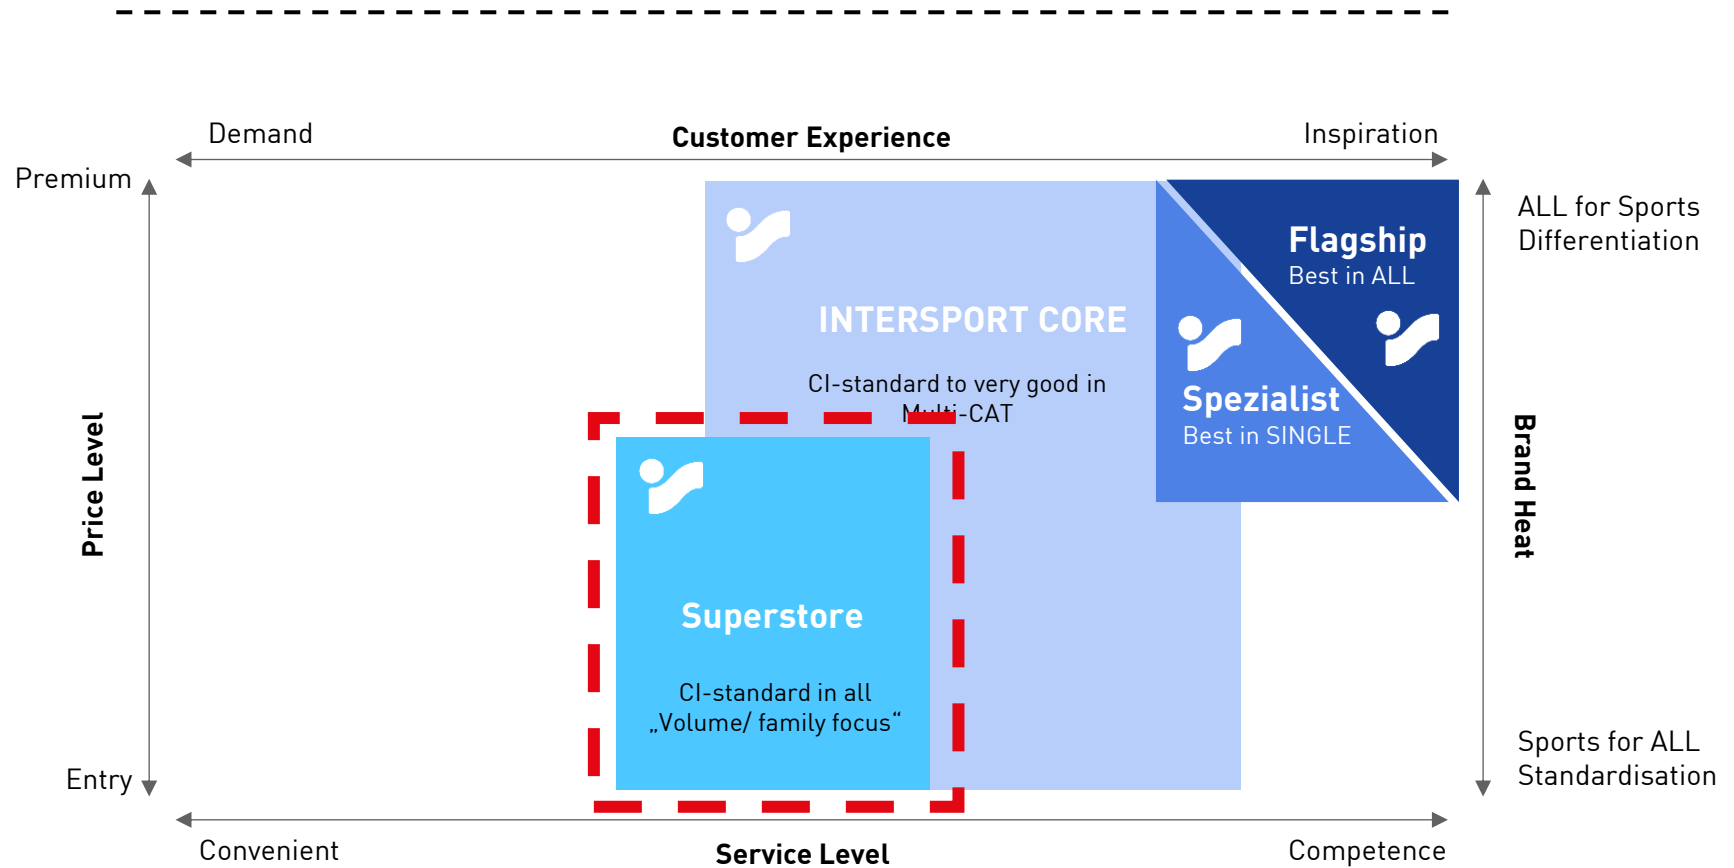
Demand

Customer Experience

Inspiration

Premium

Price Level

Entry

INTERSPORT CORE

CI-standard to very good in Multi-CAT

Flagship
Best in ALL

Spezialist
Best in SINGLE

Superstore

CI-standard in all „Volume/ family focus“

ALL for Sports
Differentiation

Brand Heat

Sports for ALL
Standardisation

Convenient

Service Level

Competence